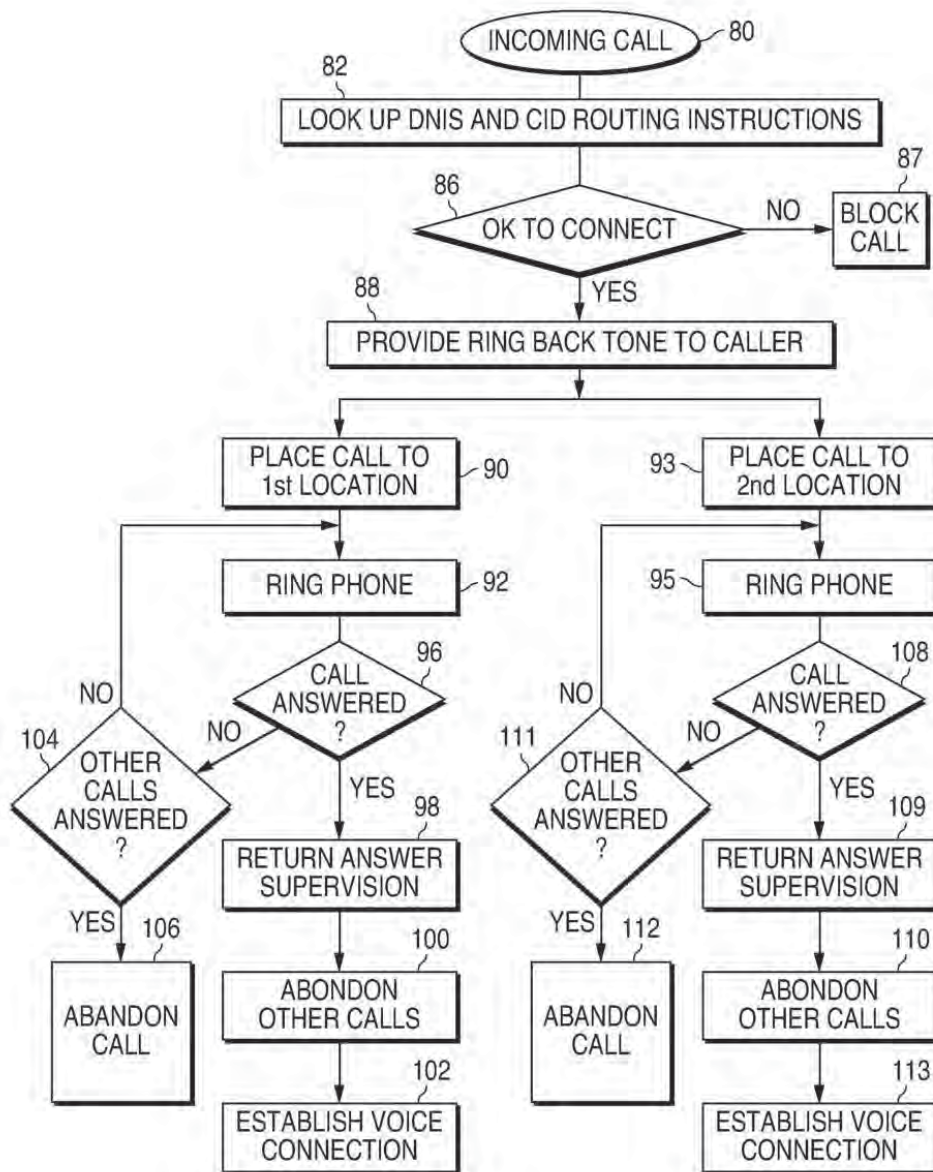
INCOMING CALL 80

82
LOOK UP DNIS AND CID ROUTING INSTRUCTIONS

86
OK TO CONNECT
NO
87
BLOCK CALL
YES

88
PROVIDE RING BACK TONE TO CALLER

PLACE CALL TO 1st LOCATION 90

93 PLACE CALL TO 2nd LOCATION

RING PHONE 92

95 RING PHONE

NO
104
OTHER CALLS ANSWERED ?
NO
96
CALL ANSWERED ?
YES
98
RETURN ANSWER SUPERVISION
YES
106
ABANDON CALL
100
ABONDON OTHER CALLS
102
ESTABLISH VOICE CONNECTION

NO
111
OTHER CALLS ANSWERED ?
NO
108
CALL ANSWERED ?
YES
109
RETURN ANSWER SUPERVISION
YES
112
ABANDON CALL
110
ABONDON OTHER CALLS
113
ESTABLISH VOICE CONNECTION